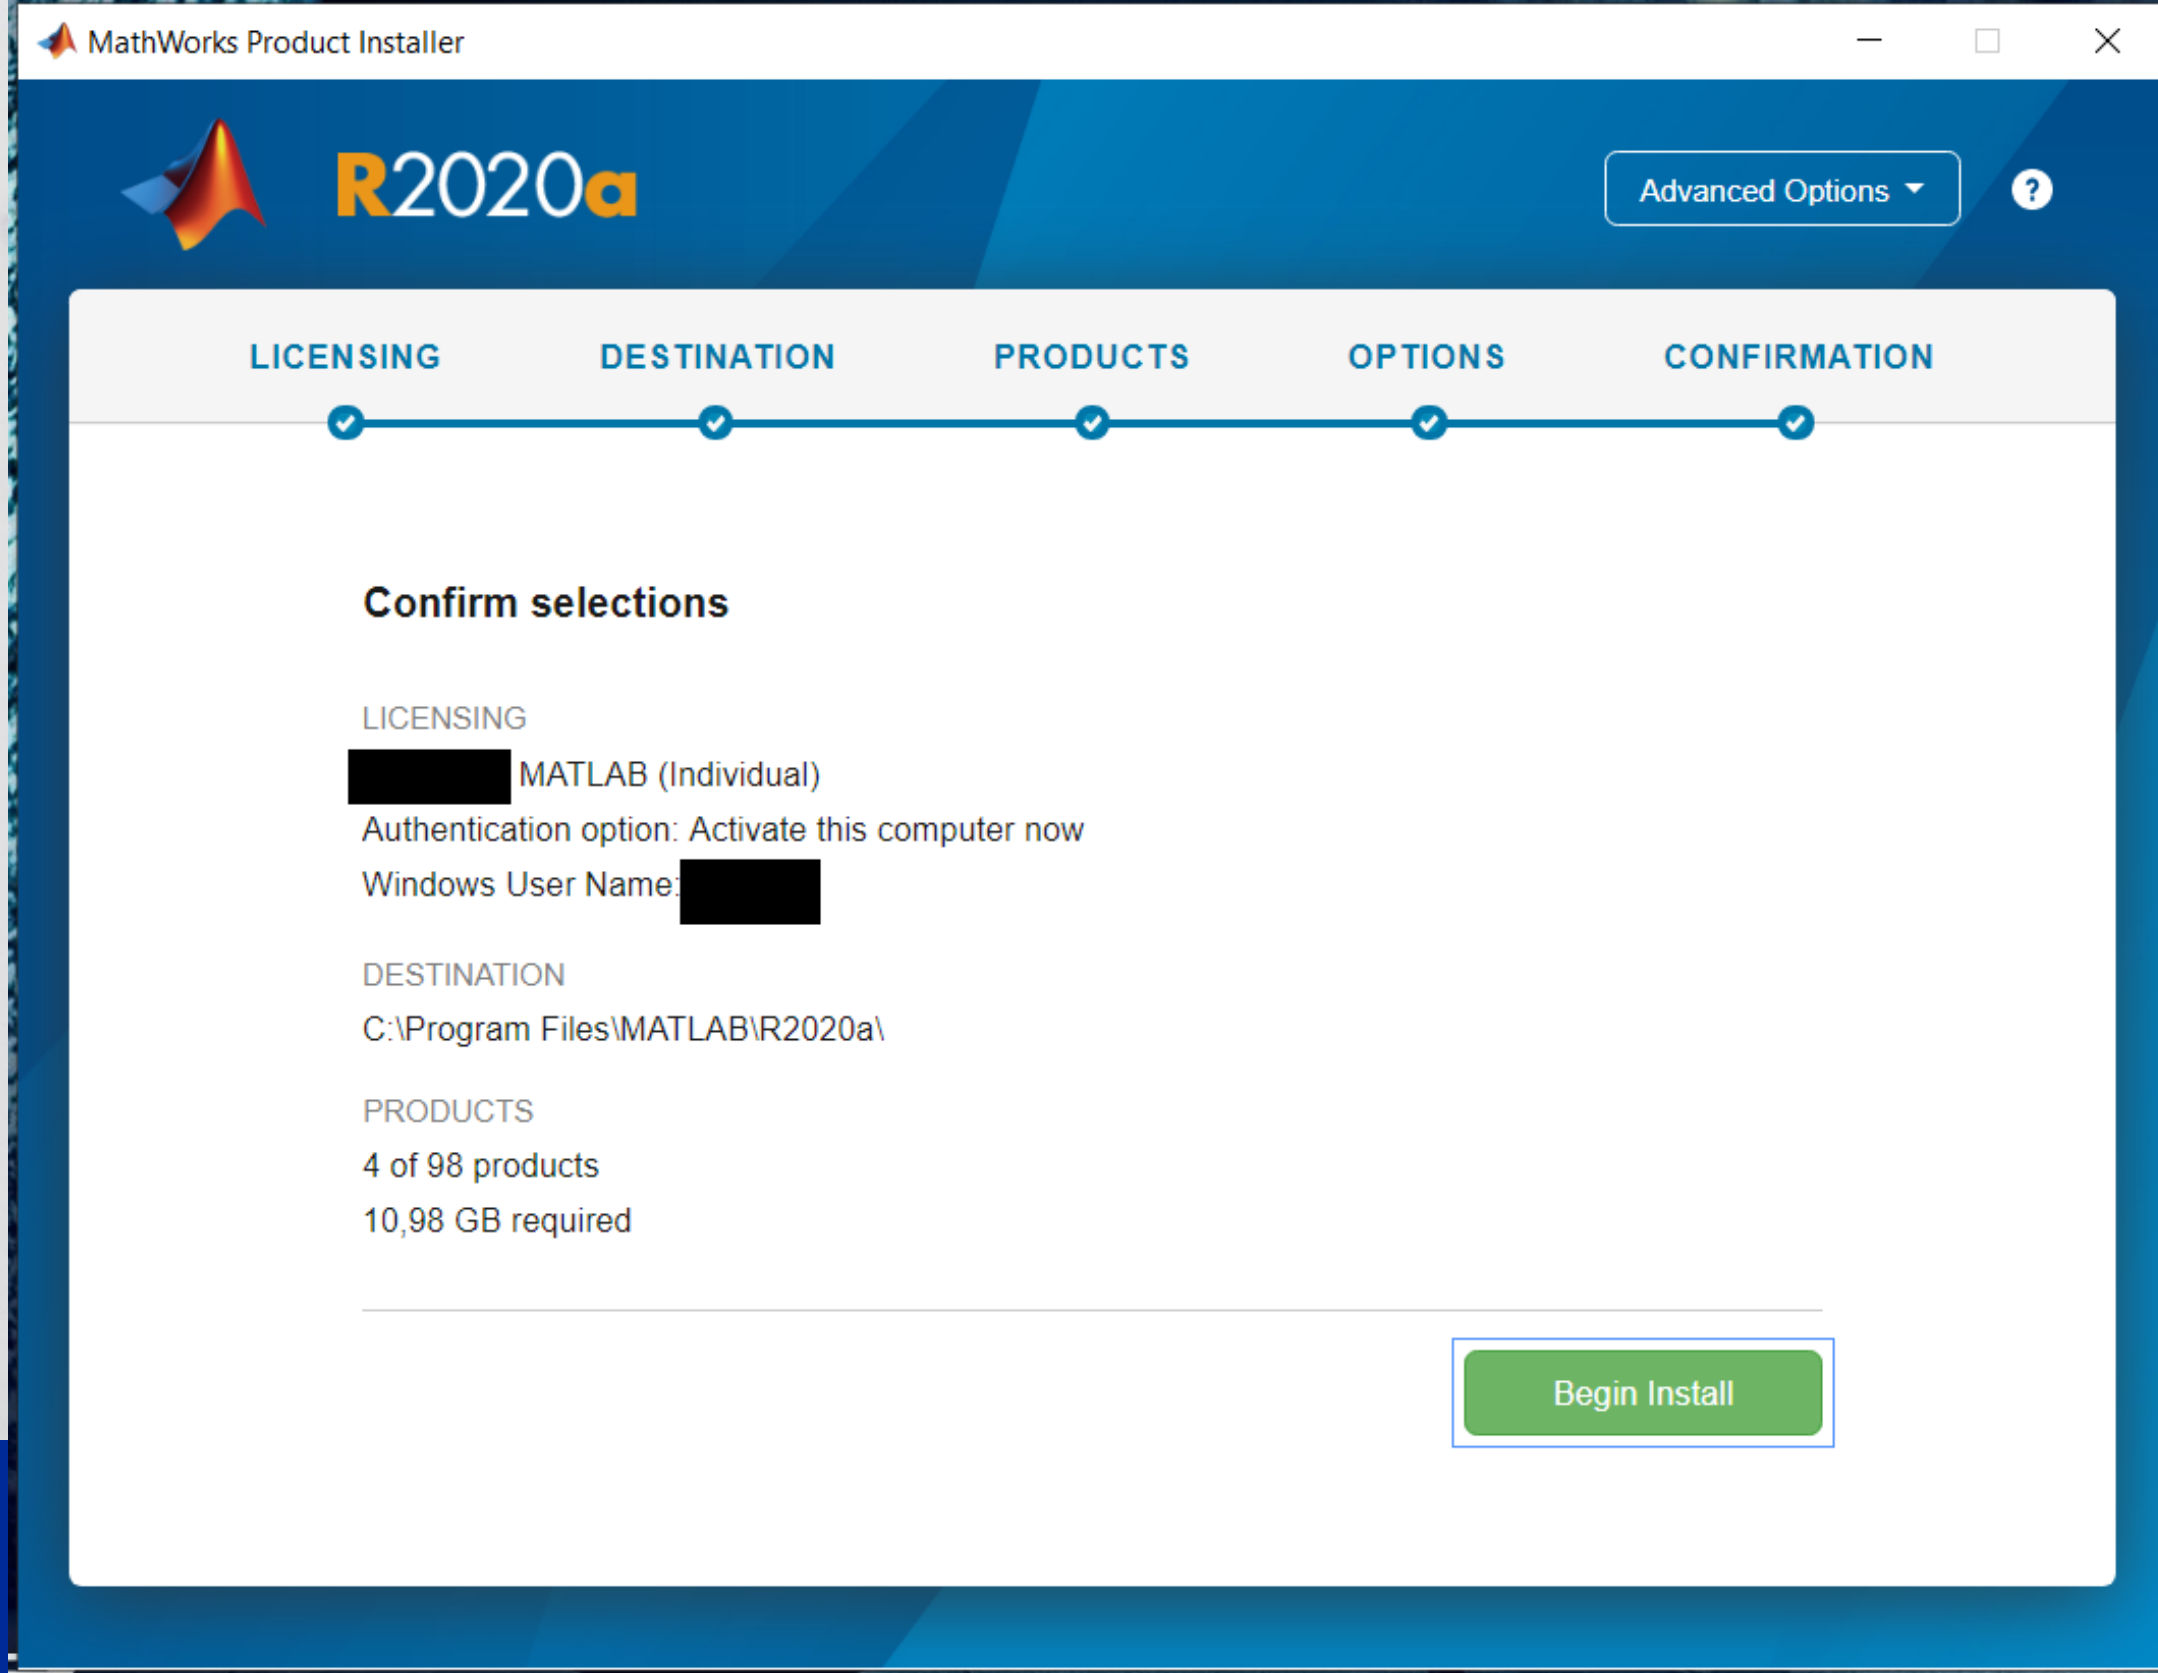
MathWorks Product Installer

R2020a

Advanced Options

?

LICENSING DESTINATION PRODUCTS OPTIONS CONFIRMATION

Confirm selections

LICENSING

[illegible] MATLAB (Individual)

Authentication option: Activate this computer now

Windows User Name: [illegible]

DESTINATION

C:\Program Files\MATLAB\R2020a\

PRODUCTS

4 of 98 products

10,98 GB required

Begin Install